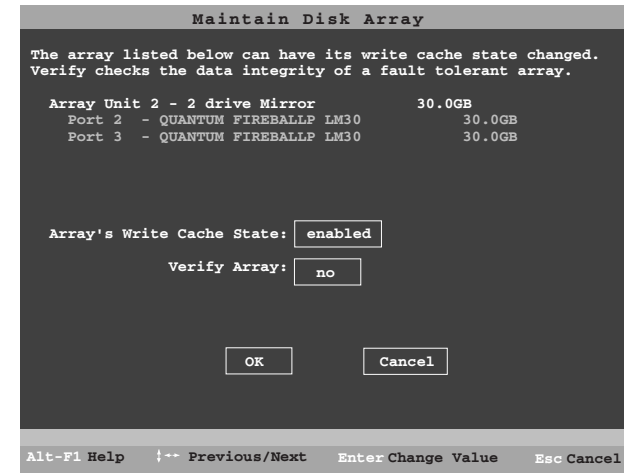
Maintain Disk Array

The array listed below can have its write cache state changed. Verify checks the data integrity of a fault tolerant array.

Array Unit 2 - 2 drive Mirror 30.0GB
Port 2 - QUANTUM FIREBALLP LM30 30.0GB
Port 3 - QUANTUM FIREBALLP LM30 30.0GB

Array's Write Cache State: enabled

Verify Array: no

OK

Cancel

Alt-F1 Help ↕↔ Previous/Next Enter Change Value Esc Cancel